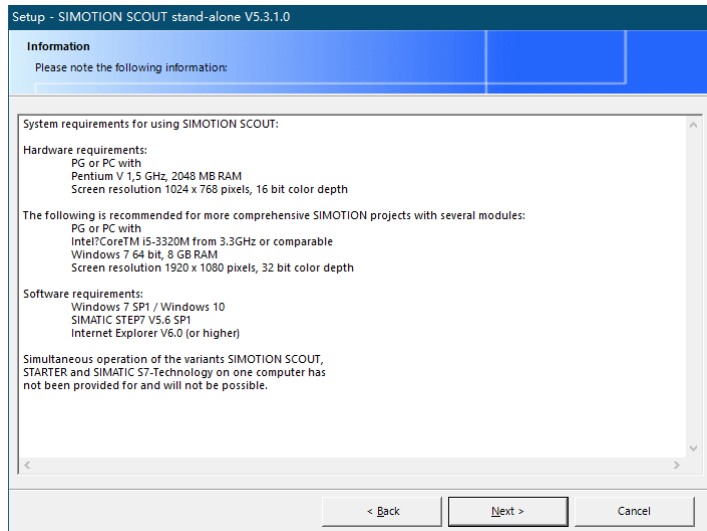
Setup - SIMOTION SCOUT stand-alone V5.3.1.0

Information

Please note the following information:

System requirements for using SIMOTION SCOUT:

Hardware requirements:
PG or PC with
Pentium V 1,5 GHz, 2048 MB RAM
Screen resolution 1024 x 768 pixels, 16 bit color depth

The following is recommended for more comprehensive SIMOTION projects with several modules:
PG or PC with
Intel?CoreTM i5-3320M from 3.3GHz or comparable
Windows 7 64 bit, 8 GB RAM
Screen resolution 1920 x 1080 pixels, 32 bit color depth

Software requirements:
Windows 7 SP1 / Windows 10
SIMATIC STEP7 V5.6 SP1
Internet Explorer V6.0 (or higher)

Simultaneous operation of the variants SIMOTION SCOUT, STARTER and SIMATIC S7-Technology on one computer has not been provided for and will not be possible.

< Back
Next >
Cancel